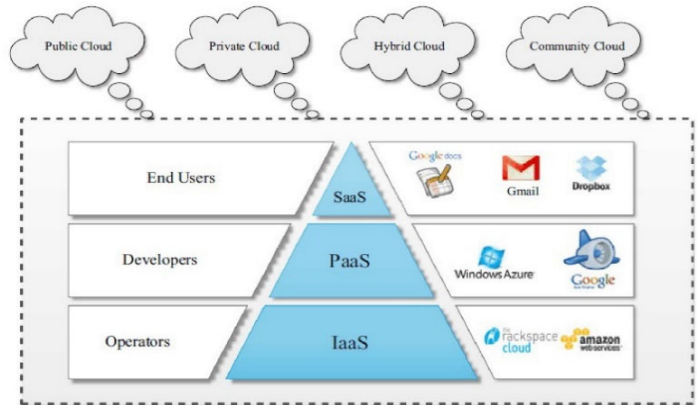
Public Cloud

Private Cloud

Hybrid Cloud

Community Cloud

End Users

SaaS

Google docs

Gmail

Dropbox

Developers

PaaS

Windows Azure

Google

Operators

IaaS

the rackspace cloud

amazon webservices